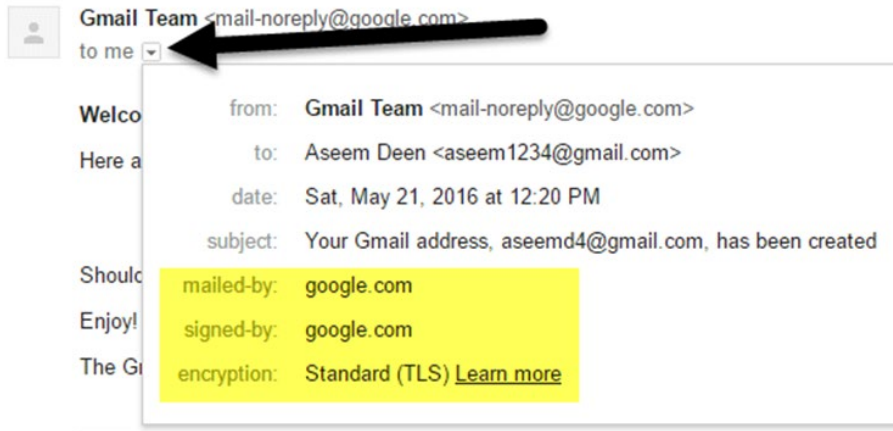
Gmail Team <mail-noreply@google.com>
to me

Welco
Here a

Should
Enjoy!
The Gr

from: Gmail Team <mail-noreply@google.com>
to: Aseem Deen <aseem1234@gmail.com>
date: Sat, May 21, 2016 at 12:20 PM
subject: Your Gmail address, aseemd4@gmail.com, has been created
mailed-by: google.com
signed-by: google.com
encryption: Standard (TLS) Learn more